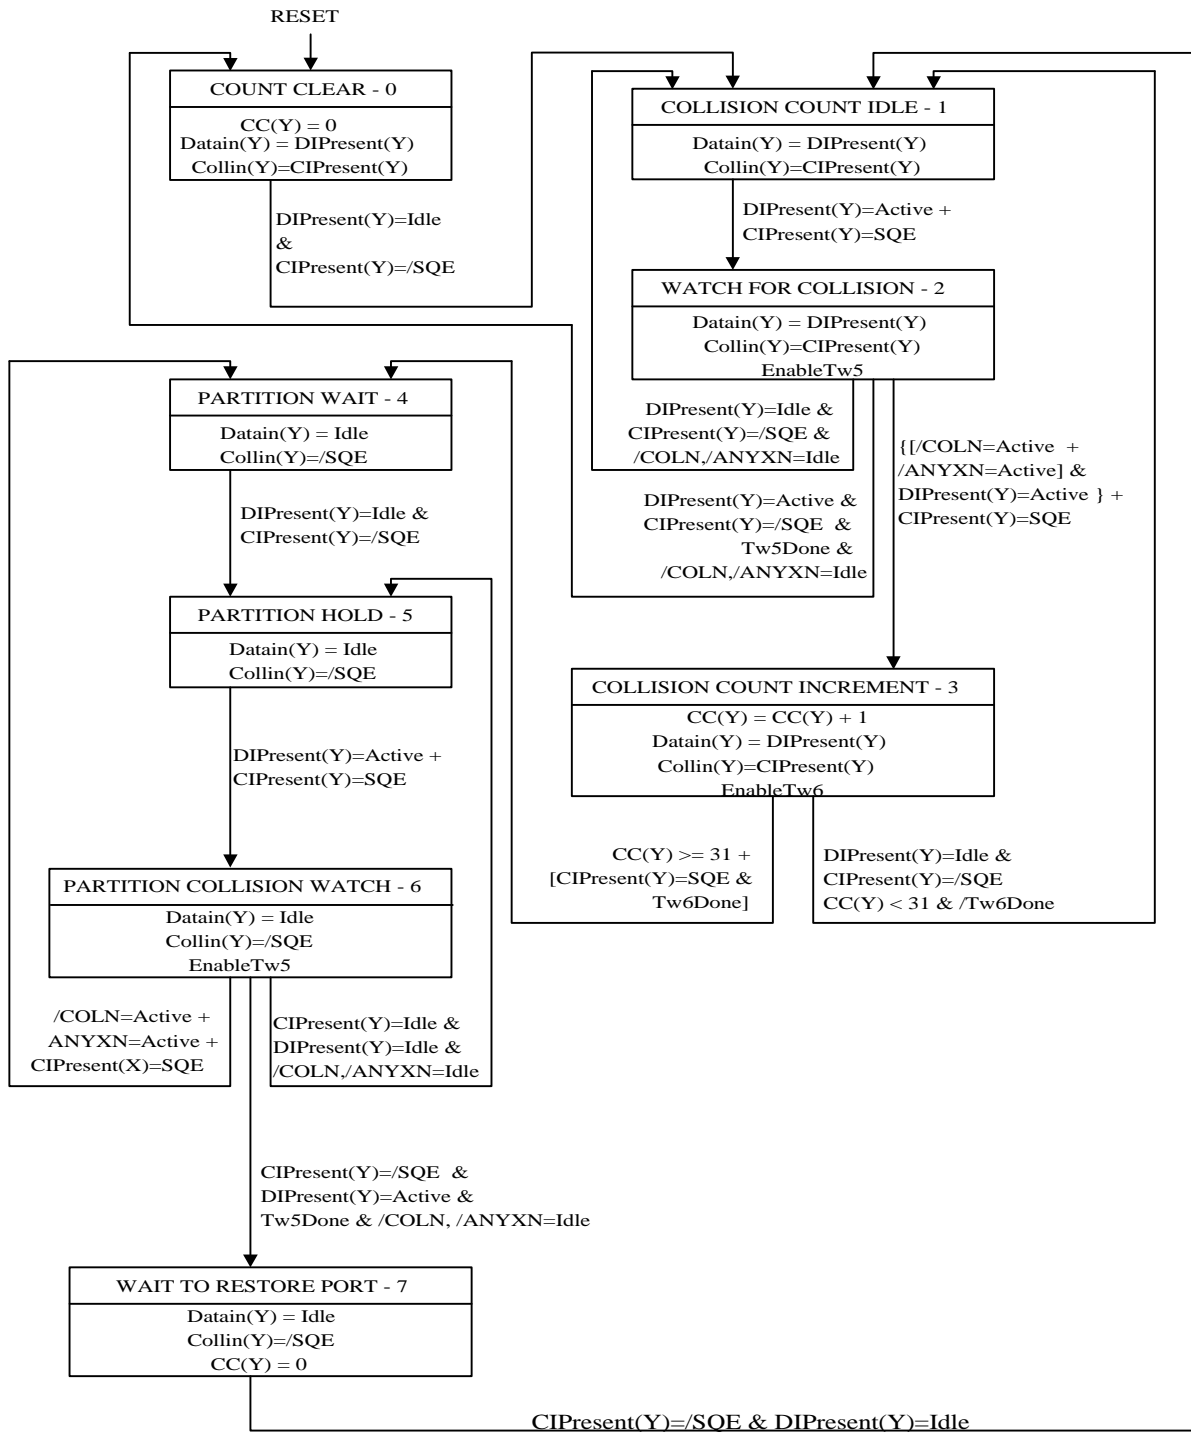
RESET

COUNT CLEAR - 0

CC(Y) = 0
Datain(Y) = DIPresent(Y)
Collin(Y)=CIPresent(Y)

DIPresent(Y)=Idle
&
CIPresent(Y)=/SQE

COLLISION COUNT IDLE - 1

Datain(Y) = DIPresent(Y)
Collin(Y)=CIPresent(Y)

DIPresent(Y)=Active +
CIPresent(Y)=SQE

WATCH FOR COLLISION - 2

Datain(Y) = DIPresent(Y)
Collin(Y)=CIPresent(Y)
EnableTw5

DIPresent(Y)=Idle &
CIPresent(Y)=/SQE &
/COLN,/ANYXN=Idle

{[/COLN=Active +
/ANYXN=Active] &
DIPresent(Y)=Active } +
CIPresent(Y)=SQE

DIPresent(Y)=Active &
CIPresent(Y)=/SQE &
Tw5Done &
/COLN,/ANYXN=Idle

PARTITION WAIT - 4

Datain(Y) = Idle
Collin(Y)=/SQE

DIPresent(Y)=Idle &
CIPresent(Y)=/SQE

PARTITION HOLD - 5

Datain(Y) = Idle
Collin(Y)=/SQE

DIPresent(Y)=Active +
CIPresent(Y)=SQE

COLLISION COUNT INCREMENT - 3

CC(Y) = CC(Y) + 1
Datain(Y) = DIPresent(Y)
Collin(Y)=CIPresent(Y)
EnableTw6

CC(Y) >= 31 +
[CIPresent(Y)=SQE &
Tw6Done]

DIPresent(Y)=Idle &
CIPresent(Y)=/SQE
CC(Y) < 31 & /Tw6Done

PARTITION COLLISION WATCH - 6

Datain(Y) = Idle
Collin(Y)=/SQE
EnableTw5

/COLN=Active +
ANYXN=Active +
CIPresent(X)=SQE

CIPresent(Y)=Idle &
DIPresent(Y)=Idle &
/COLN,/ANYXN=Idle

CIPresent(Y)=/SQE &
DIPresent(Y)=Active &
Tw5Done & /COLN, /ANYXN=Idle

WAIT TO RESTORE PORT - 7

Datain(Y) = Idle
Collin(Y)=/SQE
CC(Y) = 0

CIPresent(Y)=/SQE & DIPresent(Y)=Idle